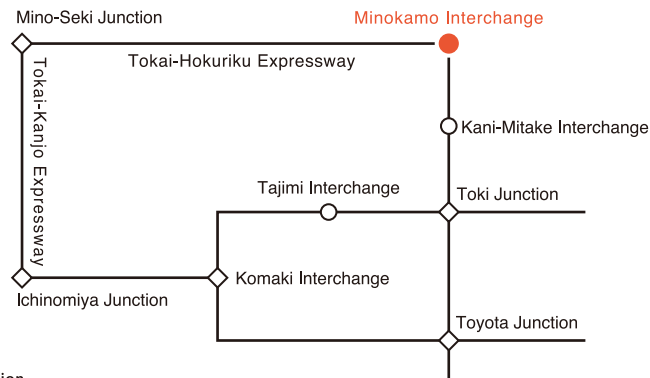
Mino-Seki Junction
Minokamo Interchange
Tokai-Hokuriku Expressway
Tokai-Kanjo Expressway
Kani-Mitake Interchange
Tajimi Interchange
Toki Junction
Komaki Interchange
Ichinomiya Junction
Toyota Junction
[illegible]ion